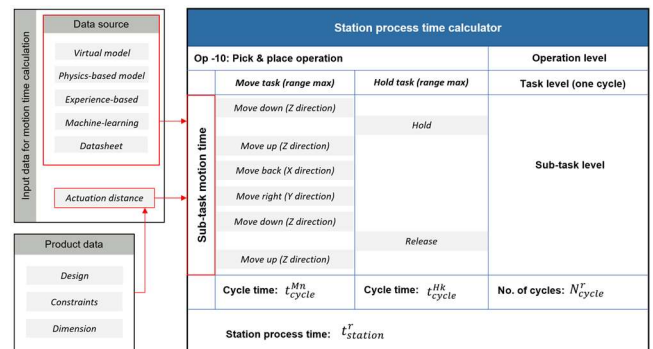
Input data for motion time calculation

Data source

Virtual model

Physics-based model

Experience-based

Machine-learning

Datasheet

Actuation distance

Product data

Design

Constraints

Dimension

Station process time calculator

Op -10: Pick & place operation

Operation level

Move task (range max)

Hold task (range max)

Task level (one cycle)

Sub-task motion time

Move down (Z direction)

Hold

Move up (Z direction)

Move back (X direction)

Move right (Y direction)

Move down (Z direction)

Release

Move up (Z direction)

Sub-task level

Cycle time: $t_{cycle}^{Mn}$

Cycle time: $t_{cycle}^{Hk}$

No. of cycles: $N_{cycle}^{r}$

Station process time: $t_{station}^{r}$